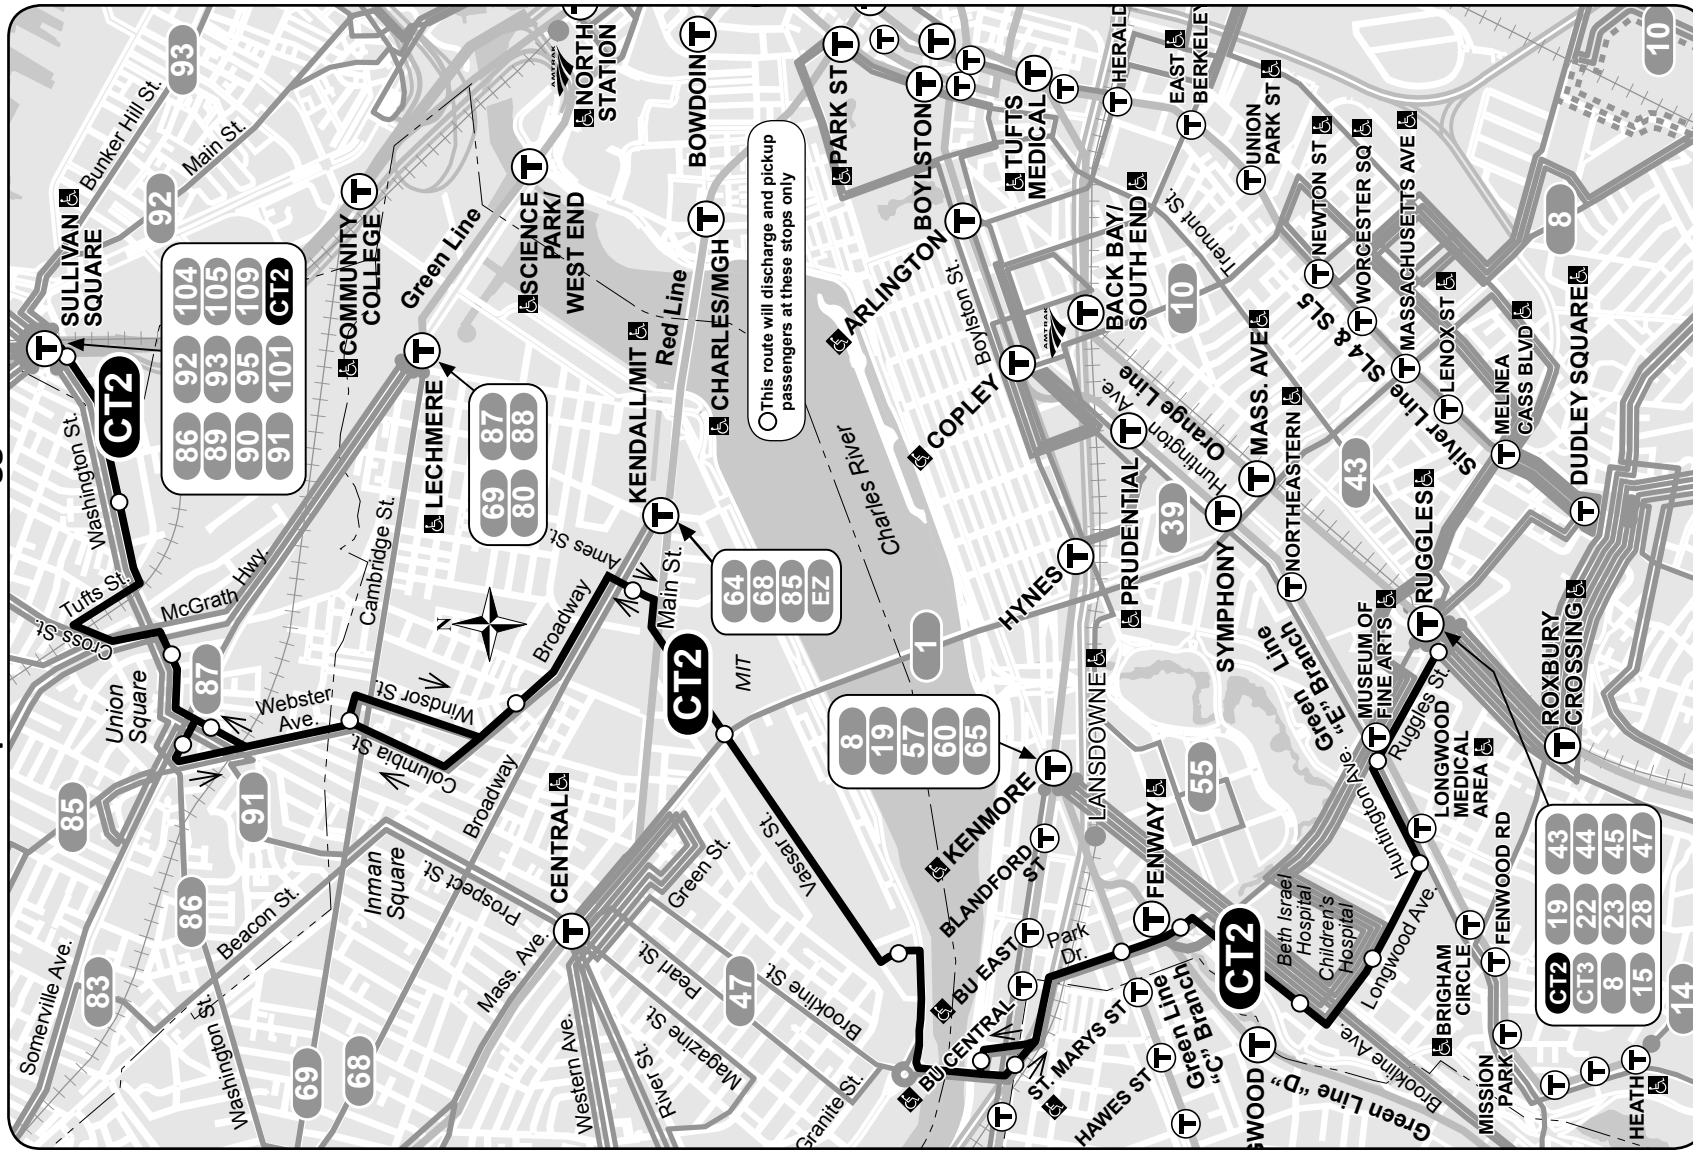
SULLIVAN SQUARE
Bunker Hill St.
Main St.
93
92
104 105 109 CT2
92 93 95 101
86 89 90 91
CT2
Washington St.
Tufts St.
Cross St.
McGrath Hwy.
87
Union Square
Webster Ave.
91
85
86
83
Somerville Ave.
Washington St.
Beacon St.
Inman Square
69
68
COMMUNITY COLLEGE
Green Line
LECHMERE
87 88
69 80
Cambridge St.
Windsor St.
Columbia St.
Broadway
Broadway
Prospect St.
CENTRAL
Mass. Ave.
Western Ave.
River St.
Magazine St.
Pearl St.
47
Brookline St.
Green St.
Granite St.
SCIENCE PARK/ WEST END
NORTH STATION
AMTRAK
BOWDOIN
CHARLES/MGH
Red Line
KENDALL/MIT
Ames St.
Main St.
64 68 85 EZ
CT2
MIT
Vassar St.
This route will discharge and pickup passengers at these stops only
Charles River
1
PARK ST
BOYLSTON
ARLINGTON
COPLEY
Boylston St.
HYNES
8 19 57 60 65
KENMORE
BLANDFORD ST
BU EAST
BU CENTRAL
BU WEST
Park Dr.
ST. MARYS ST
HAWES ST
Green Line "C" Branch
TUFTS MEDICAL
HERALD
EAST BERKELEY
UNION PARK ST
BACK BAY/ SOUTH END
10
Tremont St.
Huntington Ave.
Orange Line
PRUDENTIAL
39
LANSDOWNE
FENWAY
55
CT2
Beth Israel Hospital
Children's Hospital
SYMPHONY
MASS. AVE
NORTHEASTERN
Green Line "E" Branch
MUSEUM OF FINE ARTS
Huntington Ave.
LONGWOOD MEDICAL AREA
Longwood Ave.
Brookline Ave.
LONGWOOD
Green Line "D"
NEWTON ST
WORCESTER SQ
MASSACHUSETTS AVE
SL4 & SL5
Silver Line
LENOX ST
MELNEA CASS BLVD
DUDLEY SQUARE
43
RUGGLES
Ruggles St.
ROXBURY CROSSING
8
10
43 44 45 47
19 22 23 28
CT2 CT3 8 15
BRIGHAM CIRCLE
FENWOOD RD
MISSION PARK
HEATH
14